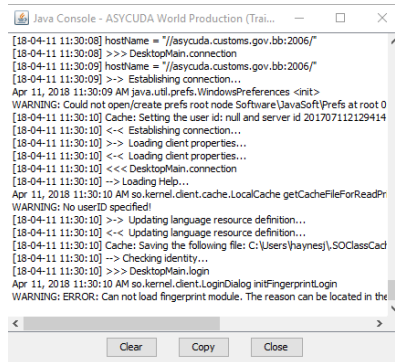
Java Console - ASYCUDA World Production (Trai...

[18-04-11 11:30:08] hostName = "//asycuda.customs.gov.bb:2006/"
[18-04-11 11:30:08] >>> DesktopMain.connection
[18-04-11 11:30:09] hostName = "//asycuda.customs.gov.bb:2006/"
[18-04-11 11:30:09] >-> Establishing connection...
Apr 11, 2018 11:30:09 AM java.util.prefs.WindowsPreferences <init>
WARNING: Could not open/create prefs root node Software\JavaSoft\Prefs at root 0
[18-04-11 11:30:10] Cache: Setting the user id: null and server id 201707112129414
[18-04-11 11:30:10] <-< Establishing connection...
[18-04-11 11:30:10] >-> Loading client properties...
[18-04-11 11:30:10] <-< Loading client properties...
[18-04-11 11:30:10] <<< DesktopMain.connection
[18-04-11 11:30:10] --> Loading Help...
Apr 11, 2018 11:30:10 AM so.kernel.client.cache.LocalCache getCacheFileForReadPr
WARNING: No userID specified!
[18-04-11 11:30:10] >-> Updating language resource definition...
[18-04-11 11:30:10] <-< Updating language resource definition...
[18-04-11 11:30:10] Cache: Saving the following file: C:\Users\haynesj\.SOClassCach
[18-04-11 11:30:10] --> Checking identity...
[18-04-11 11:30:10] >>> DesktopMain.login
Apr 11, 2018 11:30:10 AM so.kernel.client.LoginDialog initFingerprintLogin
WARNING: ERROR: Can not load fingerprint module. The reason can be located in the

Clear Copy Close